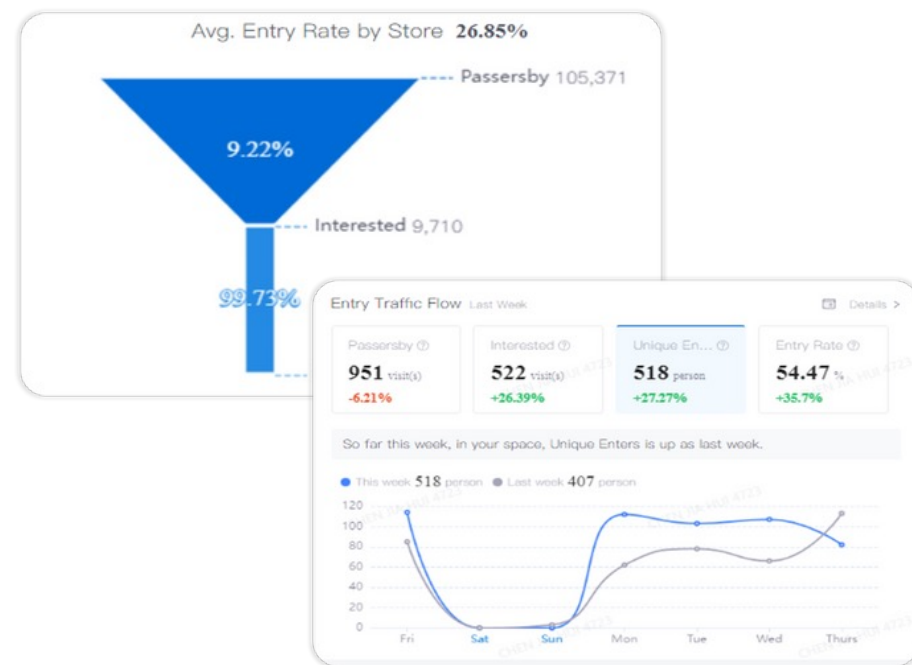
Avg. Entry Rate by Store 26.85%

Passersby 105,371

9.22%

Interested 9,710

99.73%

Entry Traffic Flow Last Week

Details >

Passersby ⓘ
951 visit(s)
-6.21%

Interested ⓘ
522 visit(s)
+26.39%

Unique En... ⓘ
518 person
+27.27%

Entry Rate ⓘ
54.47 %
+35.7%

So far this week, in your space, Unique Enters is up as last week.

This week 518 person Last week 407 person

120
100
80
60
40
20
0

Fri Sat Sun Mon Tue Wed Thurs